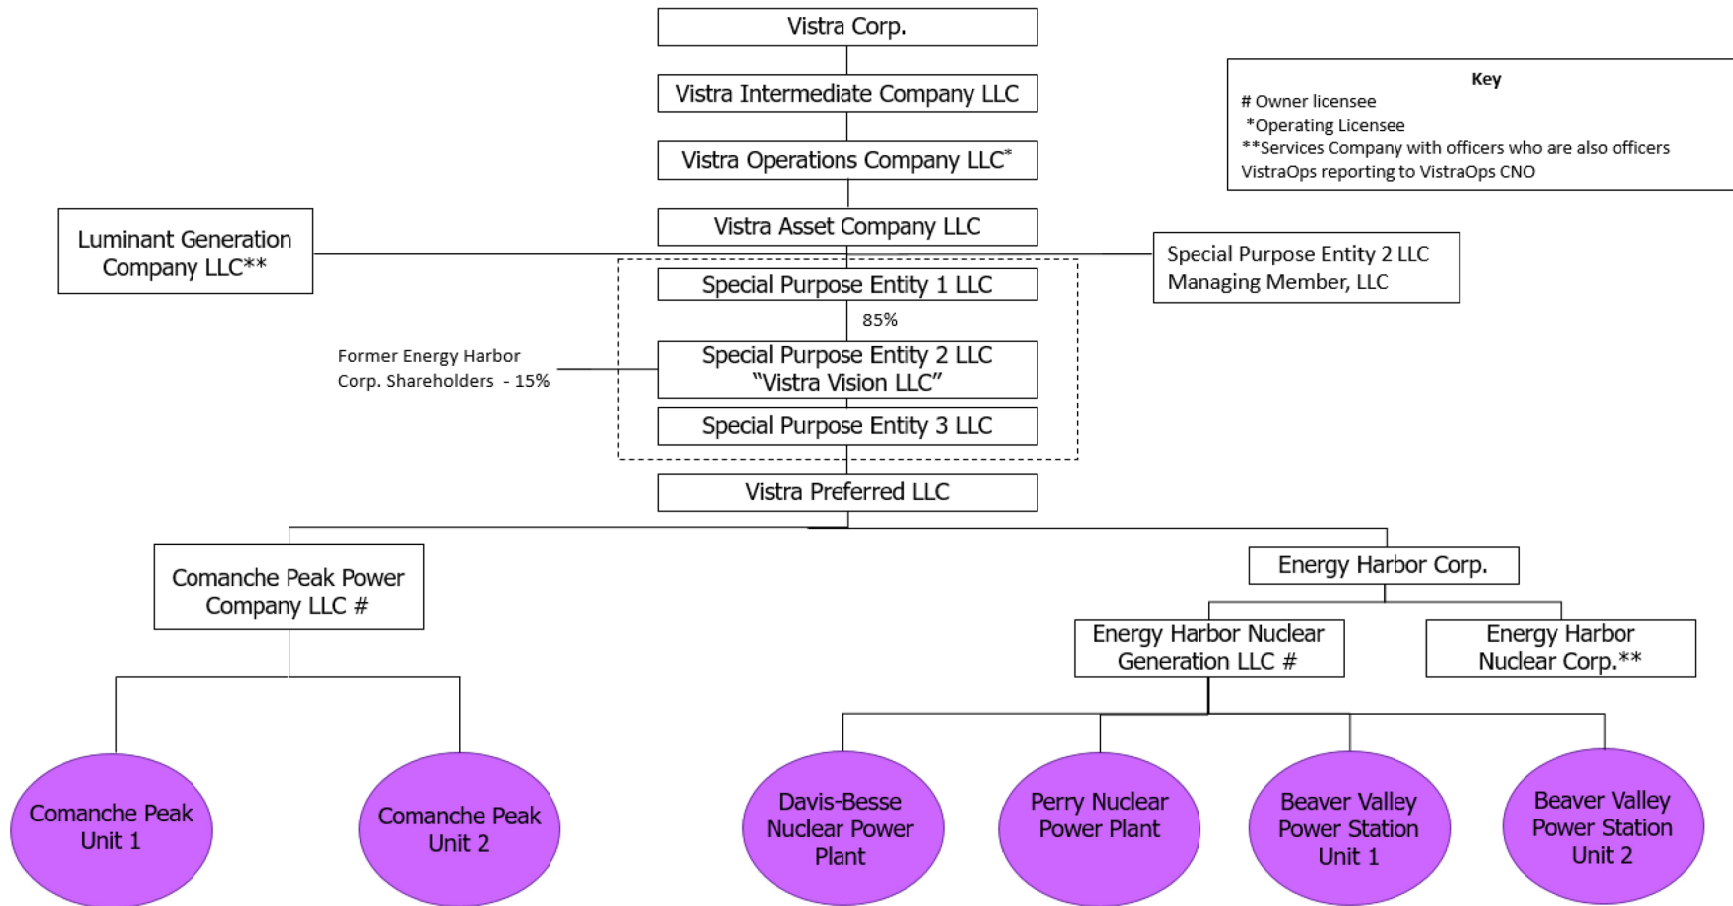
Vistra Corp.

Vistra Intermediate Company LLC

Vistra Operations Company LLC*

Vistra Asset Company LLC

Key
# Owner licensee
*Operating Licensee
**Services Company with officers who are also officers VistraOps reporting to VistraOps CNO

Luminant Generation Company LLC**

Special Purpose Entity 2 LLC Managing Member, LLC

Special Purpose Entity 1 LLC

85%

Former Energy Harbor Corp. Shareholders - 15%

Special Purpose Entity 2 LLC “Vistra Vision LLC”

Special Purpose Entity 3 LLC

Vistra Preferred LLC

Comanche Peak Power Company LLC #

Energy Harbor Corp.

Energy Harbor Nuclear Generation LLC #

Energy Harbor Nuclear Corp.**

Comanche Peak Unit 1

Comanche Peak Unit 2

Davis-Besse Nuclear Power Plant

Perry Nuclear Power Plant

Beaver Valley Power Station Unit 1

Beaver Valley Power Station Unit 2